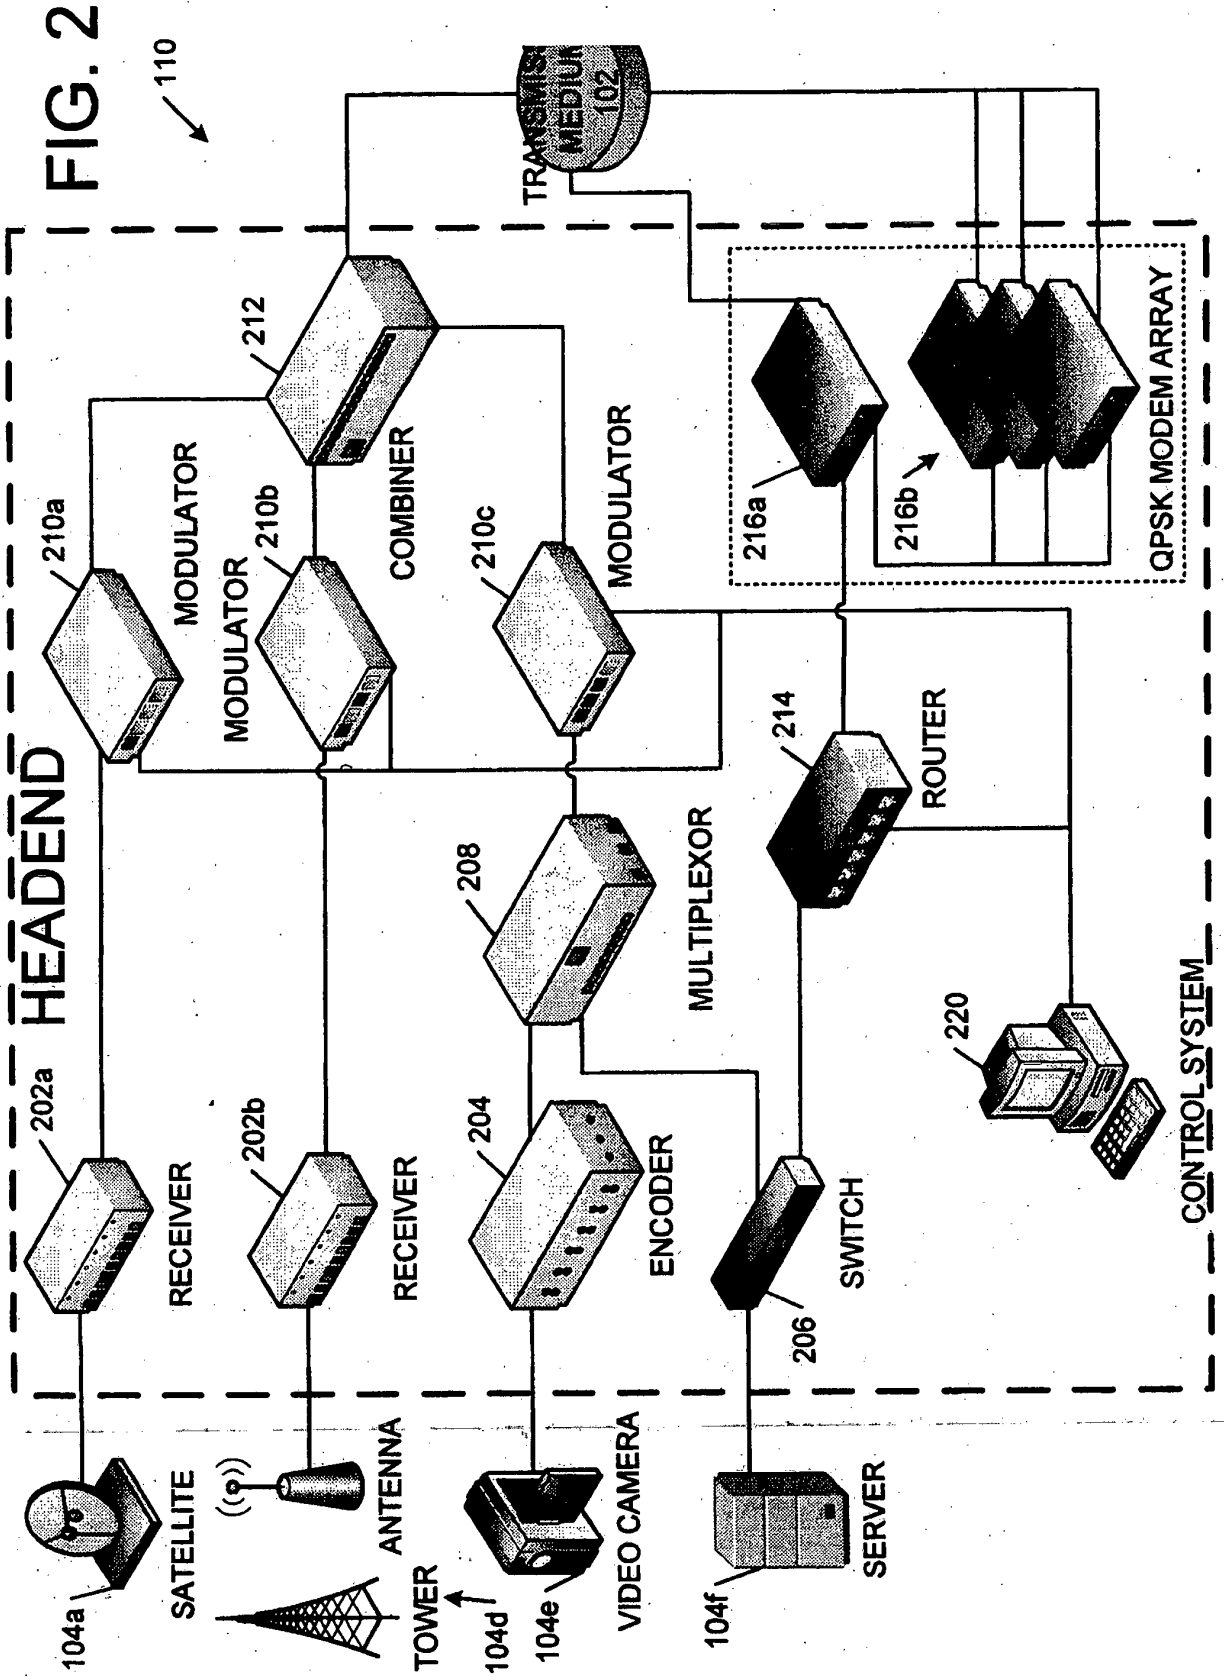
FIG. 2

110

HEADEND

TRANSMIS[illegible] MEDIU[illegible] 102

212

COMBINER

210a

MODULATOR

210b

MODULATOR

210c

MODULATOR

216a

216b

QPSK MODEM ARRAY

202a

RECEIVER

202b

RECEIVER

204

ENCODER

208

MULTIPLEXOR

214

ROUTER

206

SWITCH

220

CONTROL SYSTEM

104a

SATELLITE

ANTENNA

TOWER

104d

104e

VIDEO CAMERA

104f

SERVER